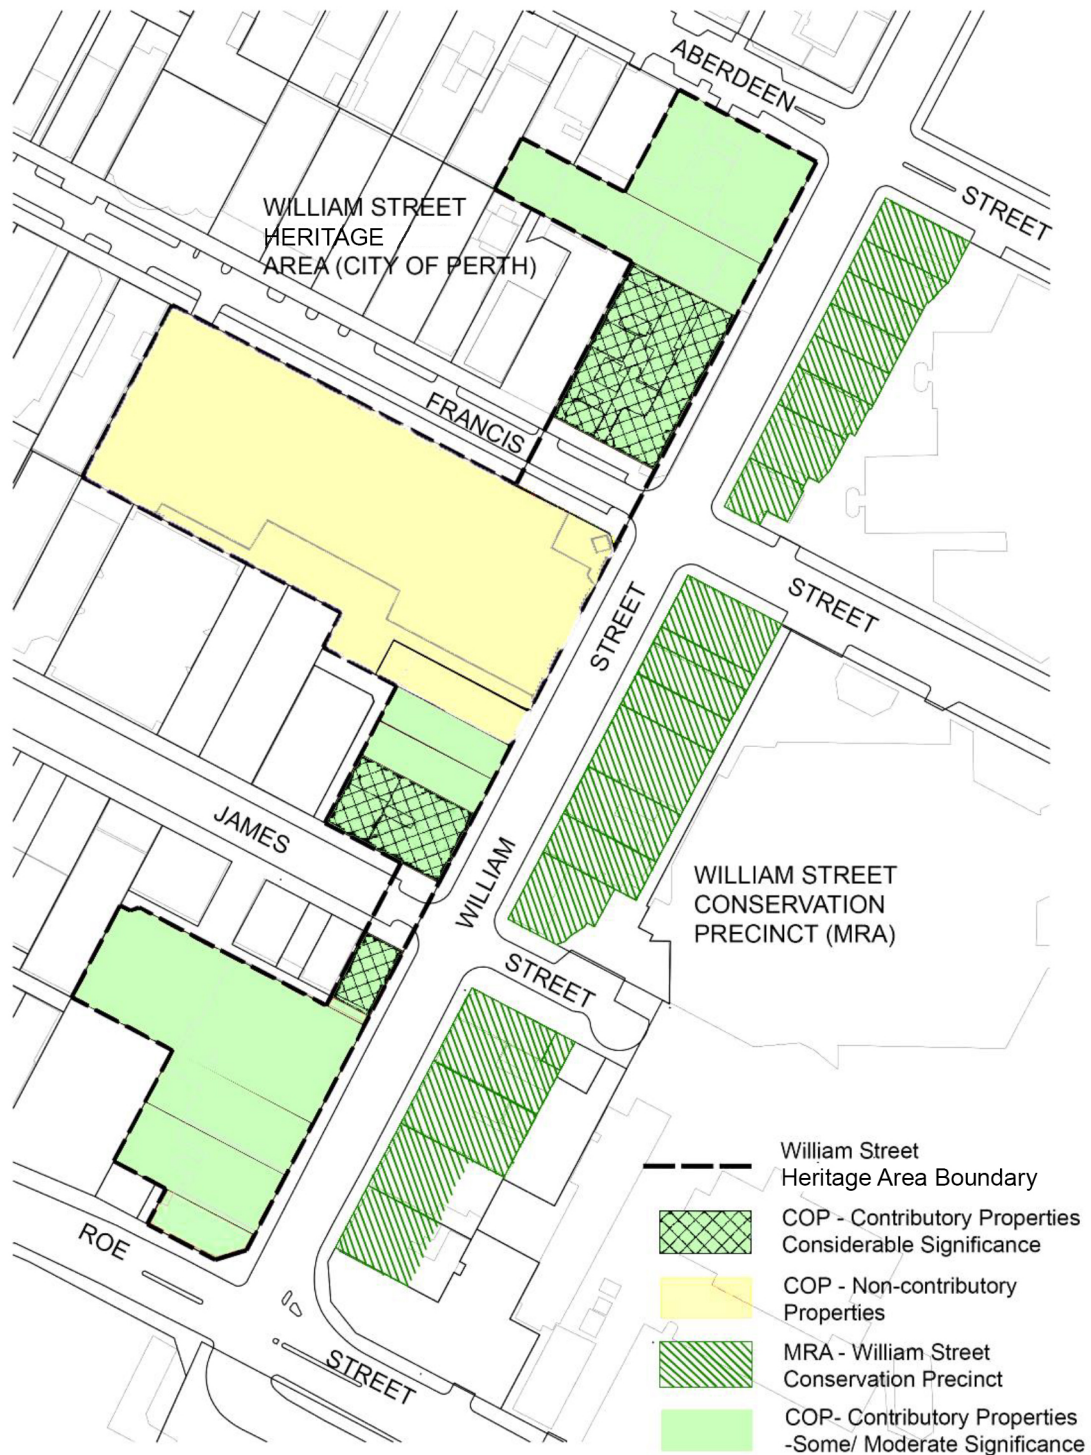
ABERDEEN

STREET

WILLIAM STREET
HERITAGE
AREA (CITY OF PERTH)

FRANCIS

STREET

STREET

JAMES

WILLIAM

WILLIAM STREET
CONSERVATION
PRECINCT (MRA)

STREET

ROE

STREET

William Street
Heritage Area Boundary

COP - Contributory Properties
Considerable Significance

COP - Non-contributory
Properties

MRA - William Street
Conservation Precinct

COP- Contributory Properties
-Some/ Moderate Significance